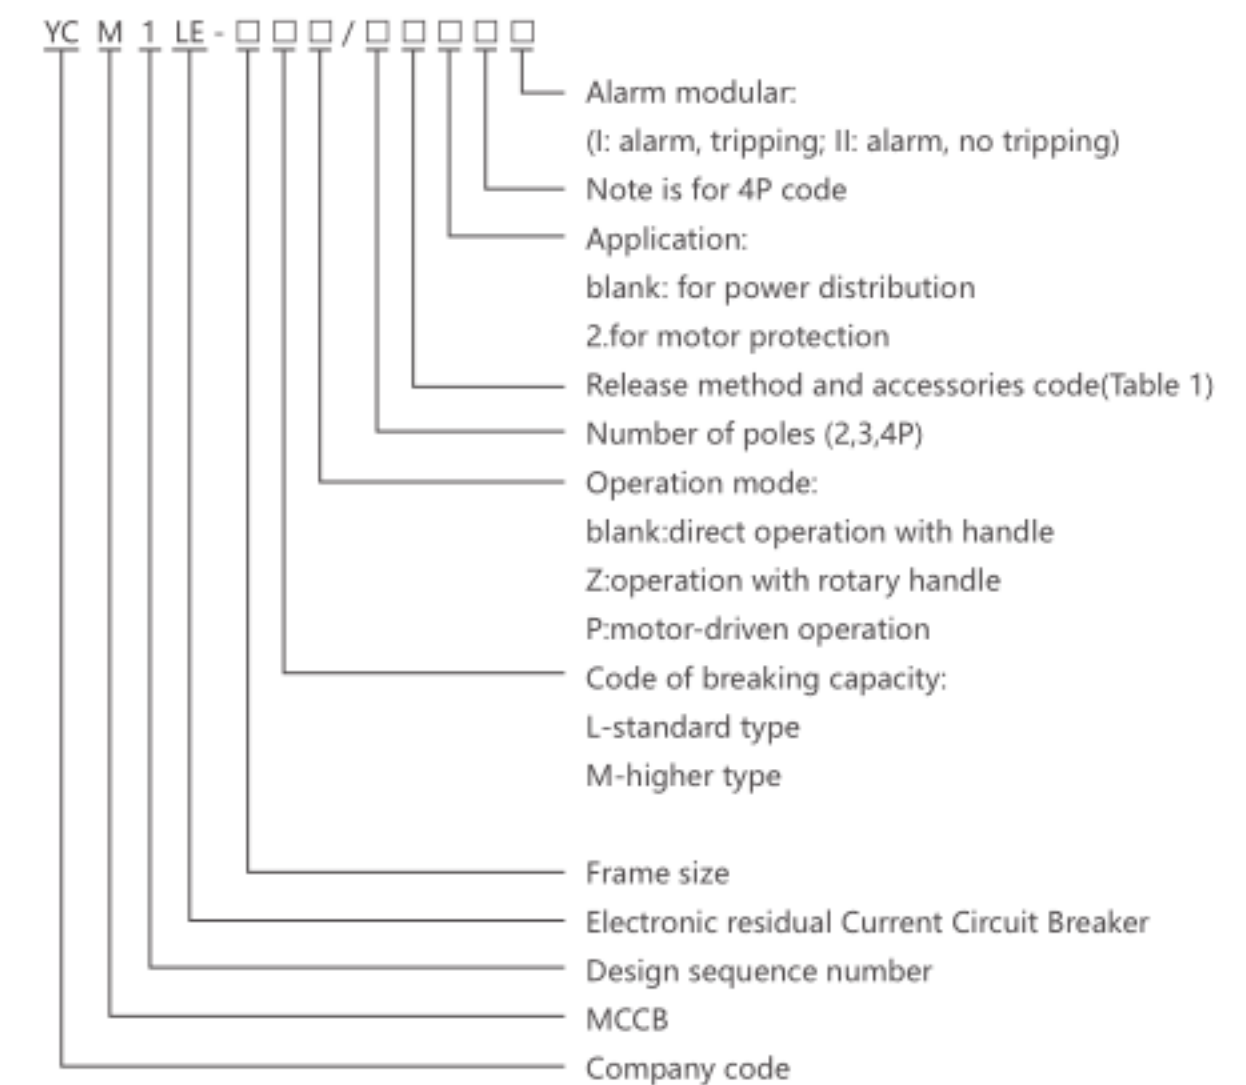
YC M 1 LE - □□□/□□□□□

Alarm modular:
(I: alarm, tripping; II: alarm, no tripping)
Note is for 4P code
Application:
blank: for power distribution
2.for motor protection
Release method and accessories code(Table 1)
Number of poles (2,3,4P)
Operation mode:
blank:direct operation with handle
Z:operation with rotary handle
P:motor-driven operation
Code of breaking capacity:
L-standard type
M-higher type

Frame size
Electronic residual Current Circuit Breaker
Design sequence number
MCCB
Company code